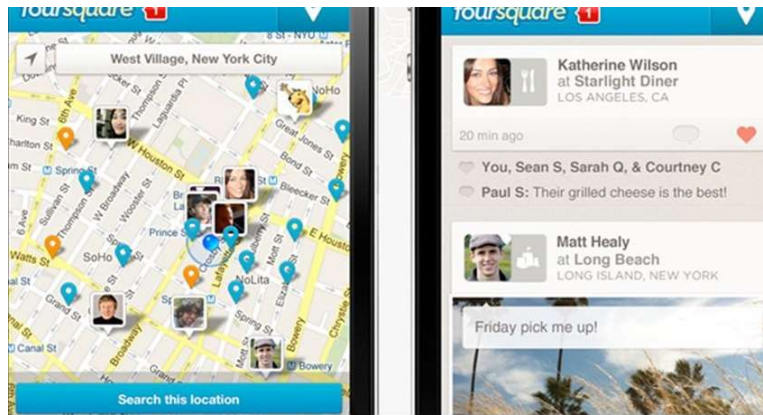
foursquare 1

West Village, New York City

NYU
NoHo
King St
Great Jones St
Charlton St
W Houston St
Bond St
Vandam St
E Houston St
Bleecker St
Sullivan St
Bowery
Thompson St
Wooster St
Prince St
SoHo
NoLita
Lafayette St
Broadway
Canal St
Bowery

Search this location

foursquare 1

Katherine Wilson
at Starlight Diner
LOS ANGELES, CA
20 min ago

You, Sean S, Sarah Q, & Courtney C
Paul S: Their grilled cheese is the best!

Matt Healy
at Long Beach
LONG ISLAND, NEW YORK

Friday pick me up!